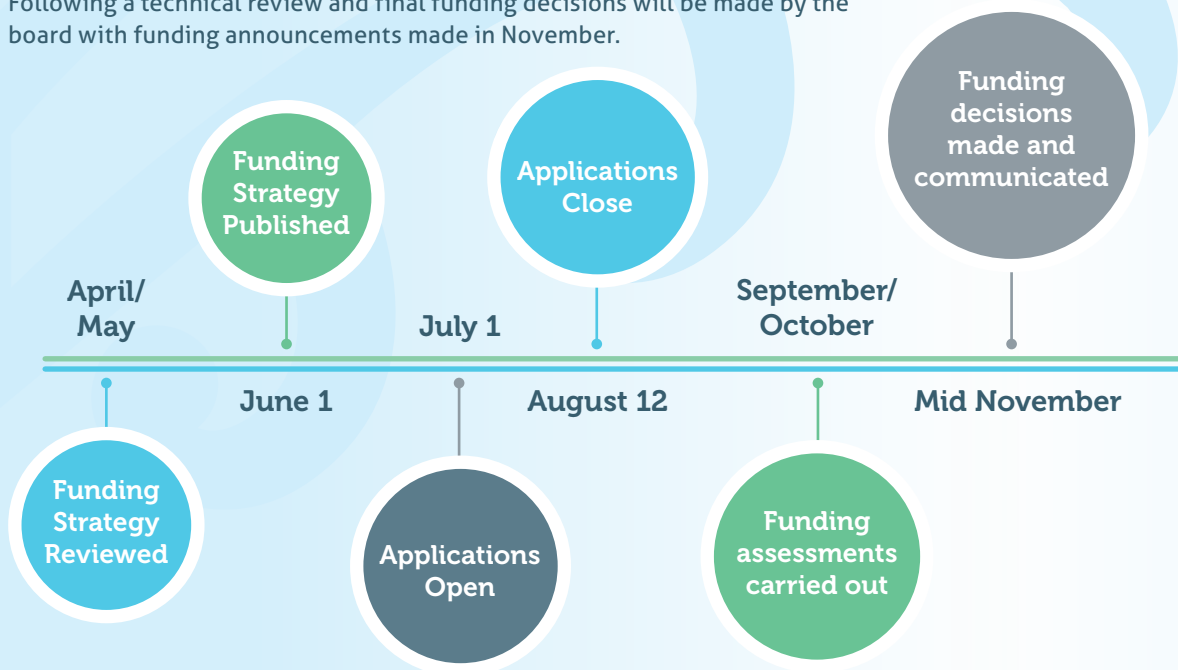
Following a technical review and final funding decisions will be made by the board with funding announcements made in November.

Funding Strategy Published

Applications Close

Funding decisions made and communicated

April/ May

July 1

September/ October

June 1

August 12

Mid November

Funding Strategy Reviewed

Applications Open

Funding assessments carried out